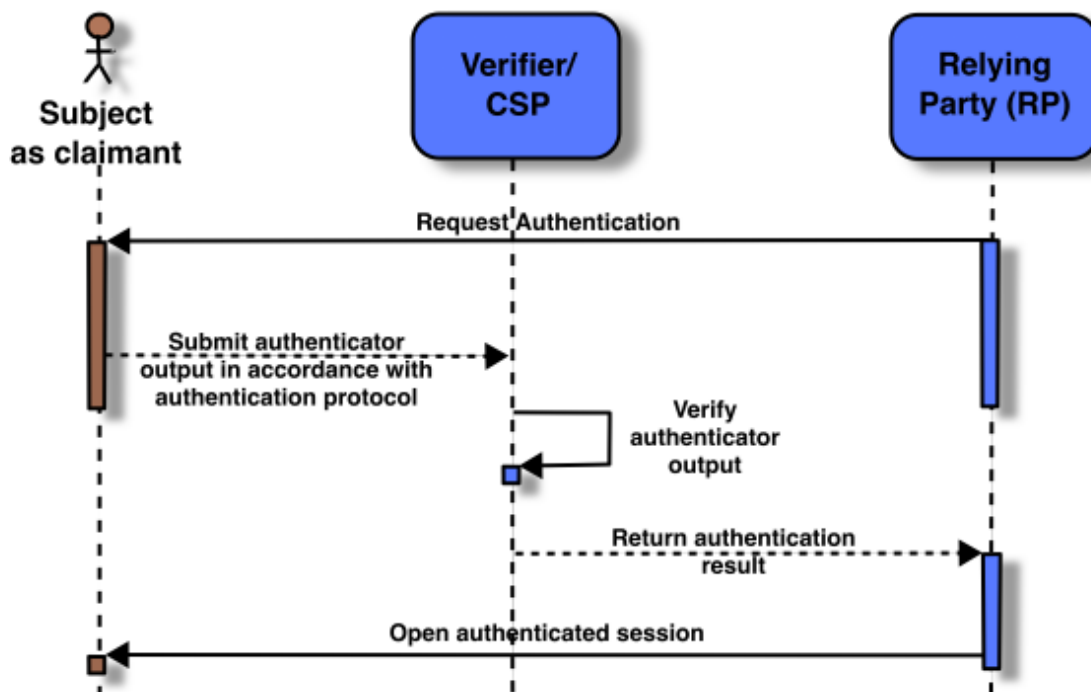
Subject as claimant

Verifier/ CSP

Relying Party (RP)

Request Authentication

Submit authenticator output in accordance with authentication protocol

Verify authenticator output

Return authentication result

Open authenticated session